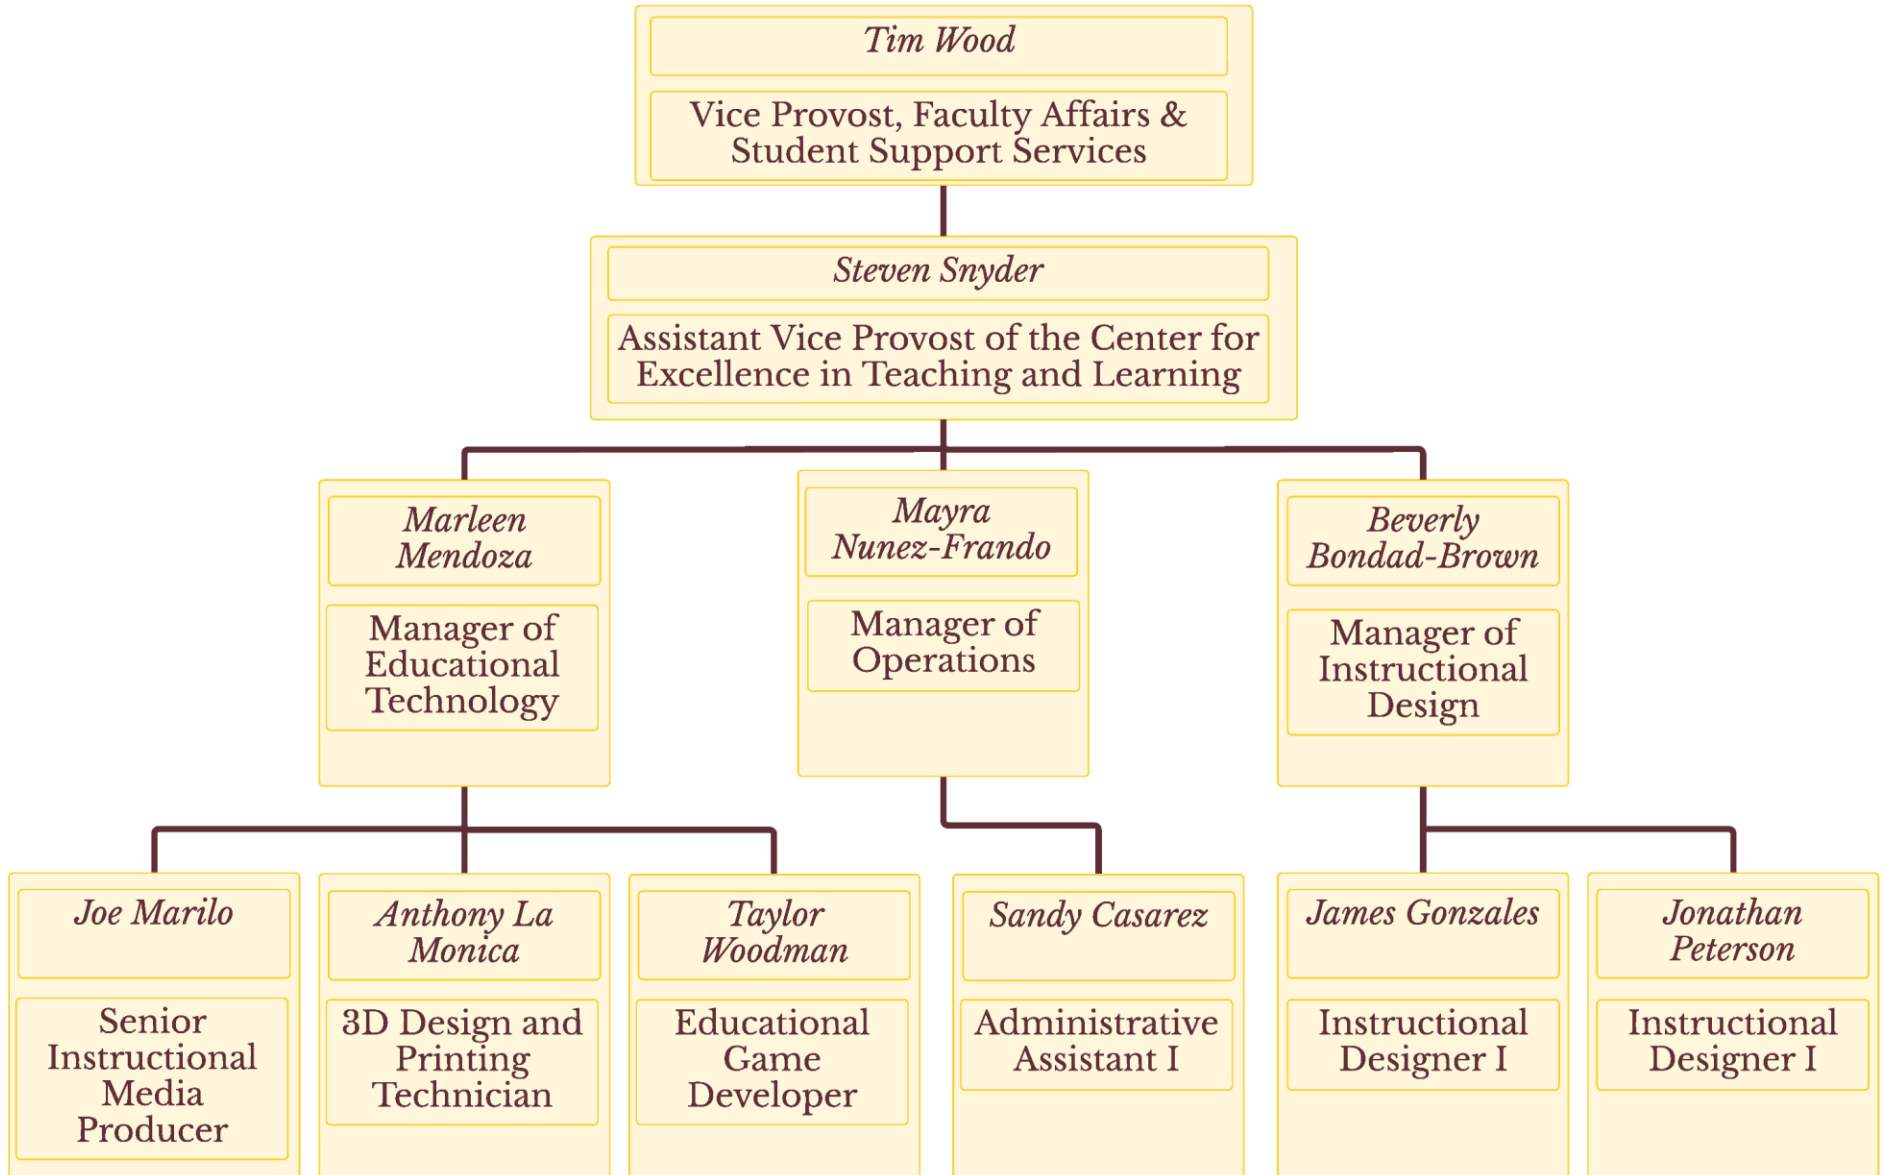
Tim Wood

Vice Provost, Faculty Affairs & Student Support Services

Steven Snyder

Assistant Vice Provost of the Center for Excellence in Teaching and Learning

Marleen Mendoza

Manager of Educational Technology

Mayra Nunez-Frando

Manager of Operations

Beverly Bondad-Brown

Manager of Instructional Design

Joe Marilo

Senior Instructional Media Producer

Anthony La Monica

3D Design and Printing Technician

Taylor Woodman

Educational Game Developer

Sandy Casarez

Administrative Assistant I

James Gonzales

Instructional Designer I

Jonathan Peterson

Instructional Designer I